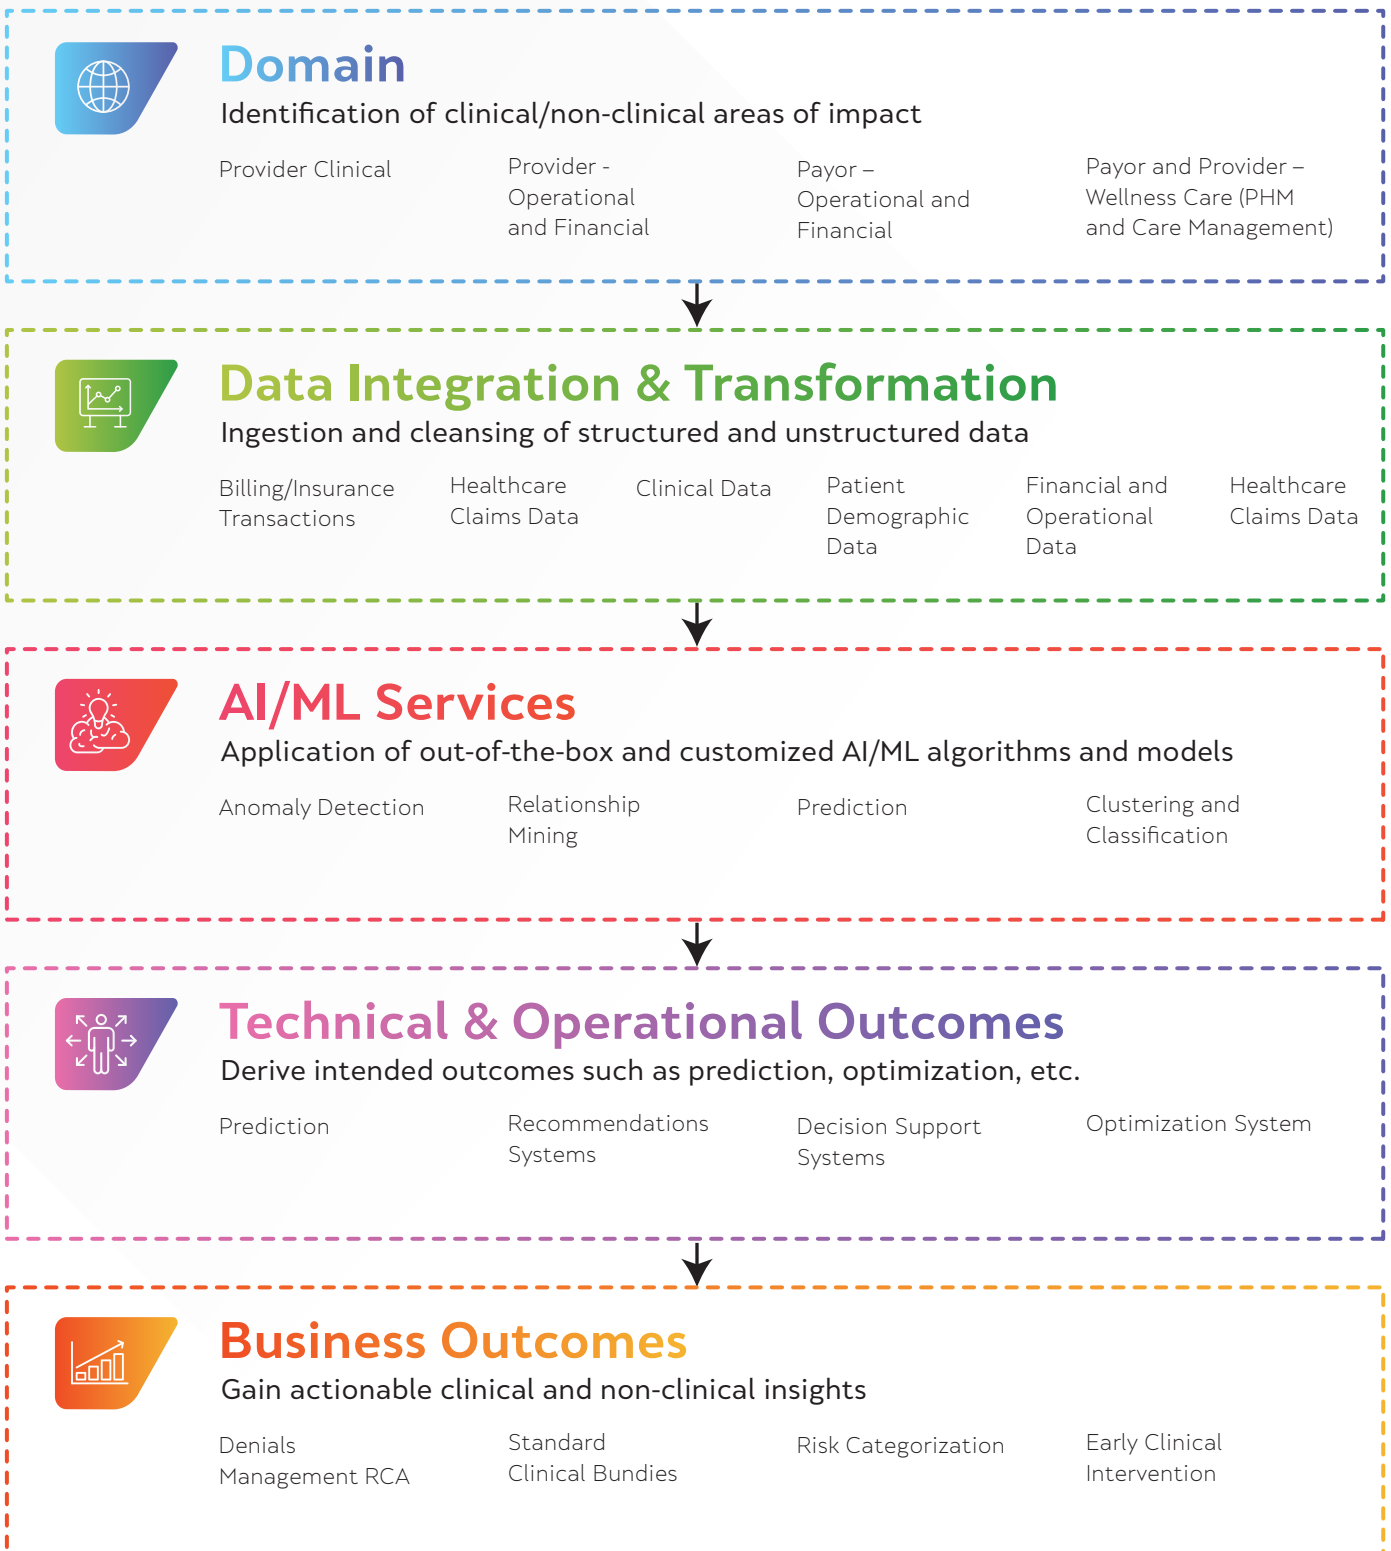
Domain
Identification of clinical/non-clinical areas of impact

Provider Clinical

Provider - Operational and Financial

Payor – Operational and Financial

Payor and Provider – Wellness Care (PHM and Care Management)

Data Integration & Transformation
Ingestion and cleansing of structured and unstructured data

Billing/Insurance Transactions

Healthcare Claims Data

Clinical Data

Patient Demographic Data

Financial and Operational Data

Healthcare Claims Data

AI/ML Services
Application of out-of-the-box and customized AI/ML algorithms and models

Anomaly Detection

Relationship Mining

Prediction

Clustering and Classification

Technical & Operational Outcomes
Derive intended outcomes such as prediction, optimization, etc.

Prediction

Recommendations Systems

Decision Support Systems

Optimization System

Business Outcomes
Gain actionable clinical and non-clinical insights

Denials Management RCA

Standard Clinical Bundies

Risk Categorization

Early Clinical Intervention